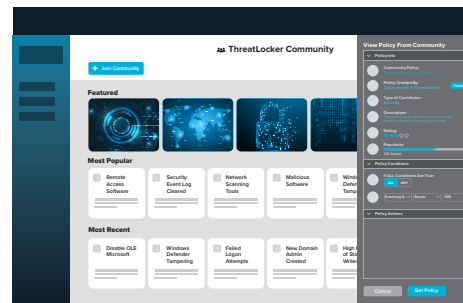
ThreatLocker Community

+ Join Community

Featured

Most Popular

Remote Access Software

Security Event Log Cleared

Network Scanning Tools

Malicious Software

Windo Defen Tamp

Most Recent

Disable OLE Microsoft

Windows Defender Tampering

Failed Logon Attempts

New Domain Admin Created

High of Sto Write

View Policy From Community

Policy Info

Community Policy:

Policy Created By:

Type of Contribution:

Description:

Rating:

Popularity:

Policy Conditions

If ALL Conditions Are True

Policy Actions

Cancel

Get Policy